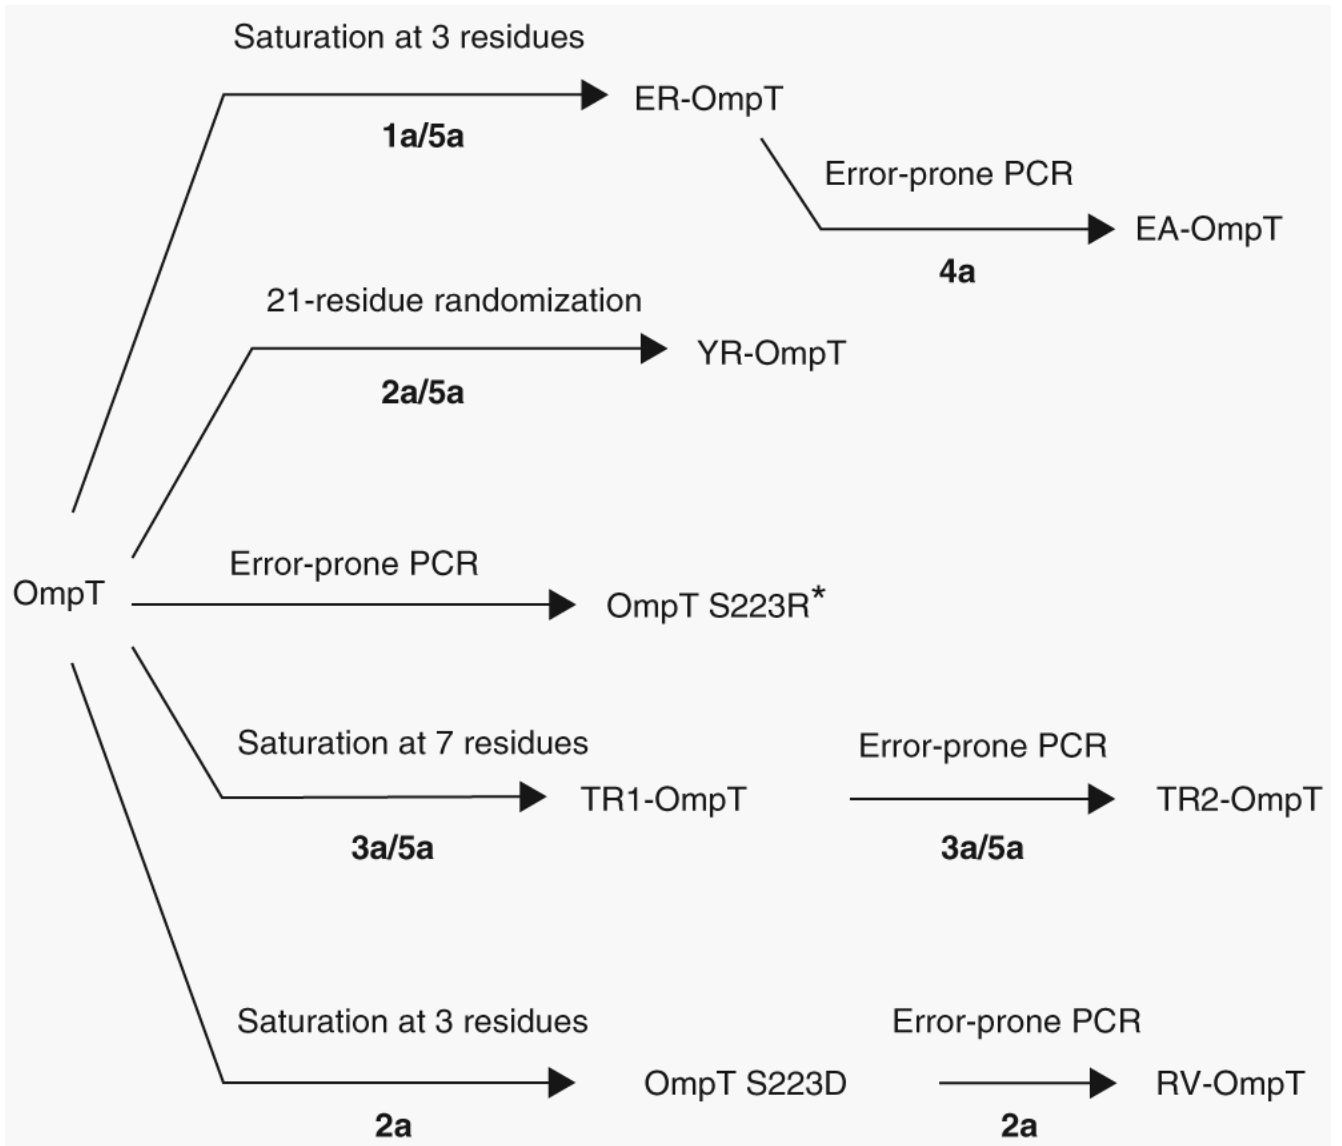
Saturation at 3 residues
ER-OmpT
**1a/5a**
Error-prone PCR
EA-OmpT
**4a**
21-residue randomization
YR-OmpT
**2a/5a**
OmpT
Error-prone PCR
OmpT S223R*
Saturation at 7 residues
TR1-OmpT
**3a/5a**
Error-prone PCR
TR2-OmpT
**3a/5a**
Saturation at 3 residues
OmpT S223D
**2a**
Error-prone PCR
RV-OmpT
**2a**